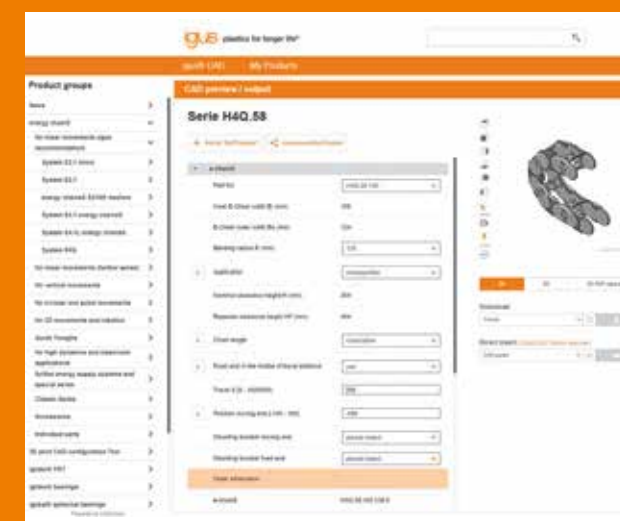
igus plastics for longer life®

igus® CAD My Products

Product groups

CAD preview / output

Serie H4Q.58

e-chain®

Chassis blocks

Accessories

Individual parts

3D print CAD configuration Tool

igubal® HH

igubal® bearings

igubal® spherical bearings